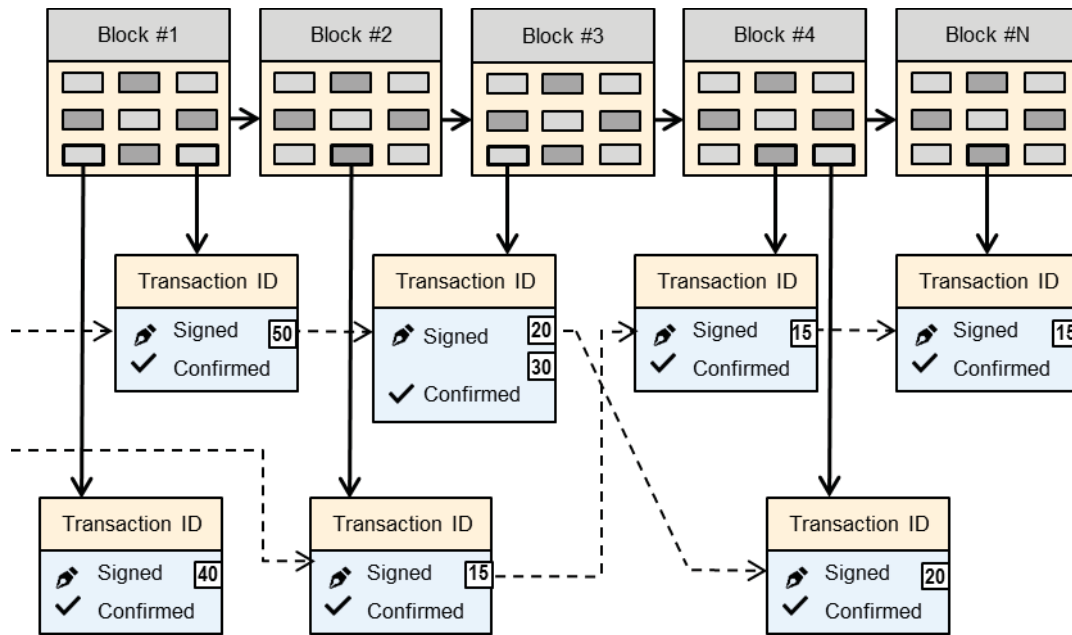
Block #1

Block #2

Block #3

Block #4

Block #N

Transaction ID
Signed 50
Confirmed

Transaction ID
Signed 20
30
Confirmed

Transaction ID
Signed 15
Confirmed

Transaction ID
Signed 15
Confirmed

Transaction ID
Signed 40
Confirmed

Transaction ID
Signed 15
Confirmed

Transaction ID
Signed 20
Confirmed